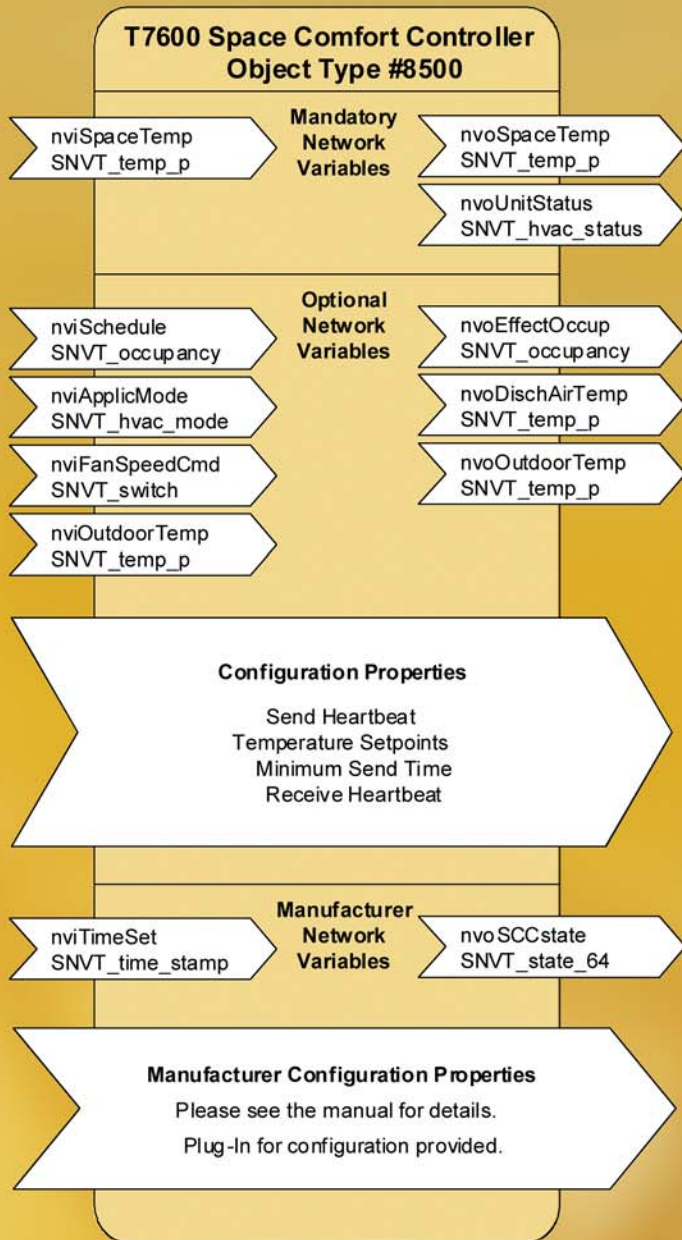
T7600 Space Comfort Controller
Object Type #8500

Mandatory Network Variables

nviSpaceTemp
SNVT_temp_p

nvoSpaceTemp
SNVT_temp_p

nvoUnitStatus
SNVT_hvac_status

Optional Network Variables

nviSchedule
SNVT_occupancy

nviApplicMode
SNVT_hvac_mode

nviFanSpeedCmd
SNVT_switch

nviOutdoorTemp
SNVT_temp_p

nvoEffectOccup
SNVT_occupancy

nvoDischAirTemp
SNVT_temp_p

nvoOutdoorTemp
SNVT_temp_p

Configuration Properties

Send Heartbeat
Temperature Setpoints
Minimum Send Time
Receive Heartbeat

Manufacturer Network Variables

nviTimeSet
SNVT_time_stamp

nvoSCCstate
SNVT_state_64

Manufacturer Configuration Properties

Please see the manual for details.

Plug-In for configuration provided.